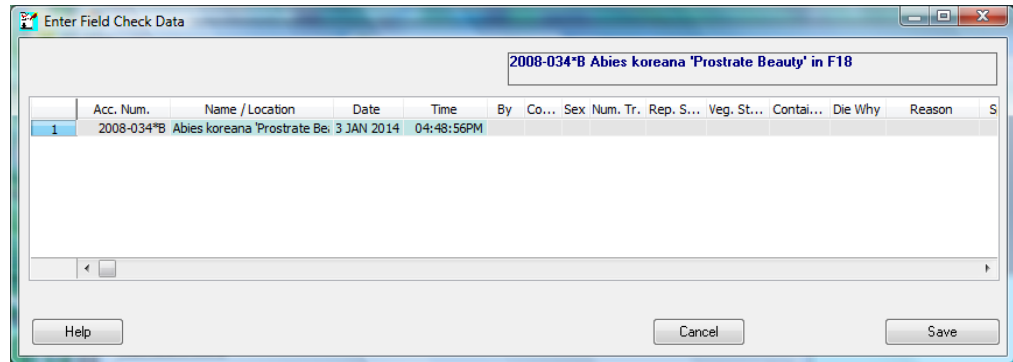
Enter Field Check Data

2008-034*B Abies koreana 'Prostrate Beauty' in F18

| | Acc. Num. | Name / Location | Date | Time | By | Co... | Sex | Num. Tr. | Rep. S... | Veg. St... | Contai... | Die Why | Reason | S |
|---|---|---|---|---|---|---|---|---|---|---|---|---|---|---|
| 1 | 2008-034*B | Abies koreana 'Prostrate Be | 3 JAN 2014 | 04:48:56PM | | | | | | | | | | |

Help

Cancel

Save